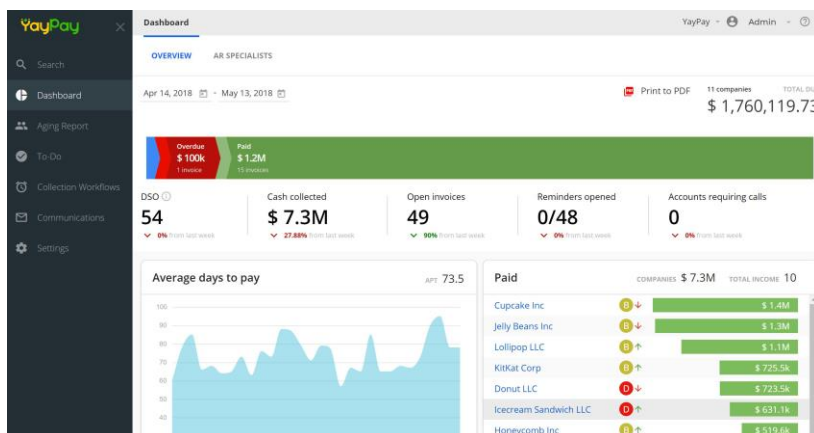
YayPay ×

Search

Dashboard

Aging Report

To-Do

Collection Workflows

Communications

Settings

Dashboard

YayPay Admin

OVERVIEW AR SPECIALISTS

Apr 14, 2018 - May 13, 2018

Print to PDF

11 companies TOTAL DU

$ 1,760,119.7

Overdue $ 100k 1 invoice

Paid $ 1.2M 15 invoices

DSO 54 0% from last week

Cash collected $ 7.3M 27.88% from last week

Open invoices 49 90% from last week

Reminders opened 0/48 0% from last week

Accounts requiring calls 0 0% from last week

Average days to pay APT 73.5

100
90
80
70
60
50
40

Paid COMPANIES $ 7.3M TOTAL INCOME 10

| | | |
|---|---|---|
| Cupcake Inc | B ↓ | $ 1.4M |
| Jelly Beans Inc | B ↓ | $ 1.3M |
| Lollipop LLC | B ↑ | $ 1.1M |
| KitKat Corp | B ↑ | $ 725.5k |
| Donut LLC | D ↓ | $ 723.5k |
| Icecream Sandwich LLC | D ↑ | $ 631.1k |
| Honeycomb Inc | B ↑ | $ 519.6k |